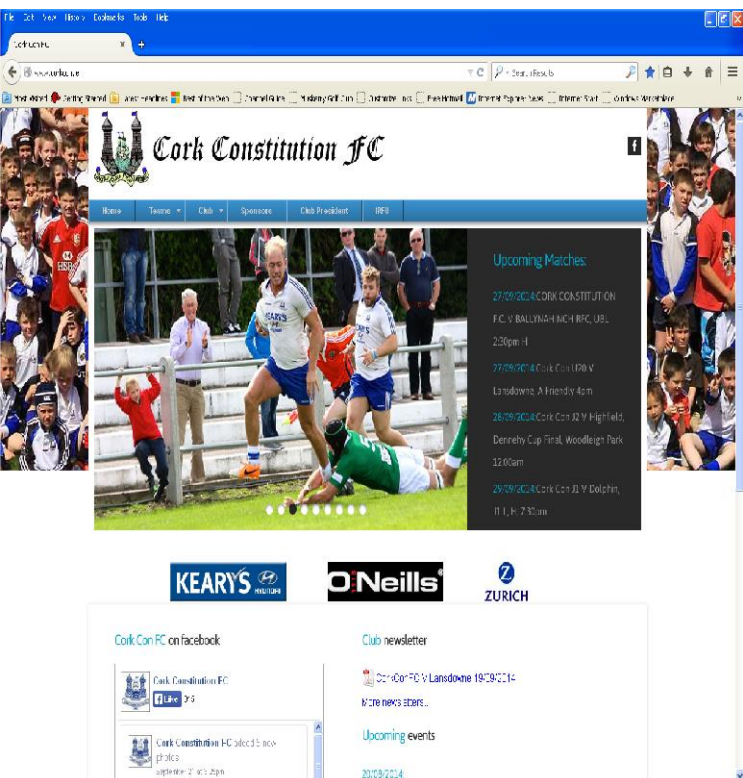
File Edit View History Bookmarks Tools Help

Cork Con FC

www.corkcon.ie

Search Results

Most Visited Getting Started Latest Headlines Best of the Web Channel Guide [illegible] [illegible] Free Hotmail Internet Explorer News Internet Start Windows Marketplace

Cork Constitution FC

f

Home Teams Club Sponsors Club President IRFU

Upcoming Matches:

27/09/2014 CORK CONSTITUTION F.C. V BALLYNAHINCH RFC, UBL 2:30pm H

27/09/2014 Cork Con U20 V Lansdowne, A Friendly 4pm

28/09/2014 Cork Con J2 V Highfield, Dennehy Cup Final, Woodleigh Park 12.00am

29/09/2014 Cork Con J1 V Dolphin, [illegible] H 7:30pm

KEARYS HYUNDAI

O'Neills

Z ZURICH

Cork Con FC on facebook

Cork Constitution FC

Like 3 6

Cork Constitution FC added 5 new photos
September 27 at 5:25pm

Club newsletter

Cork Con FC V Lansdowne 19/09/2014

More news letters...

Upcoming events

20/09/2014